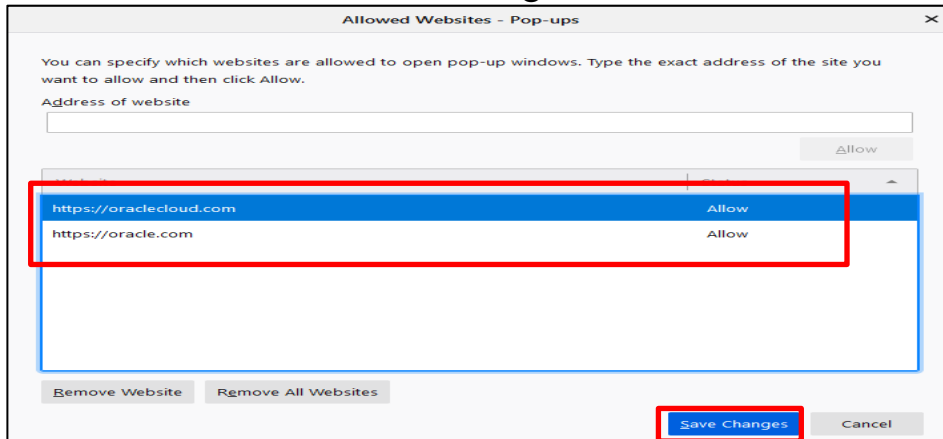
Allowed Websites - Pop-ups

You can specify which websites are allowed to open pop-up windows. Type the exact address of the site you want to allow and then click Allow.

Address of website

Allow

| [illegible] | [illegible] |
|---|---|
| https://oraclecloud.com | Allow |
| https://oracle.com | Allow |

Remove Website

Remove All Websites

Save Changes

Cancel